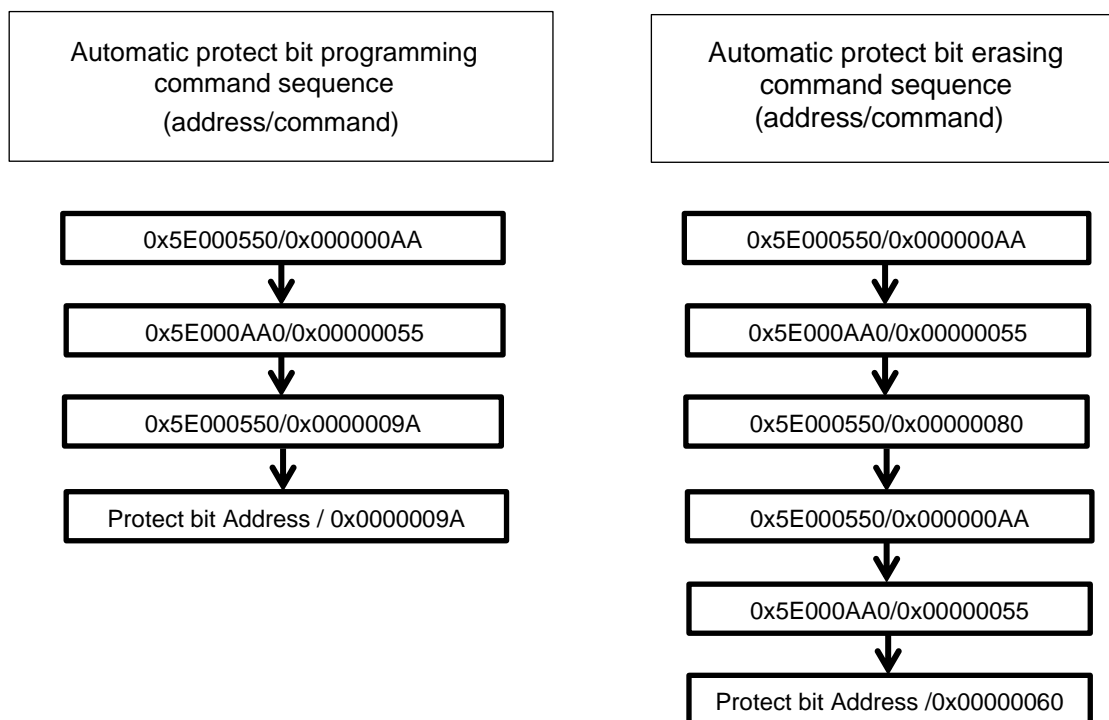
Automatic protect bit programming command sequence
(address/command)

0x5E000550/0x000000AA

0x5E000AA0/0x00000055

0x5E000550/0x0000009A

Protect bit Address / 0x0000009A

Automatic protect bit erasing command sequence
(address/command)

0x5E000550/0x000000AA

0x5E000AA0/0x00000055

0x5E000550/0x00000080

0x5E000550/0x000000AA

0x5E000AA0/0x00000055

Protect bit Address /0x00000060